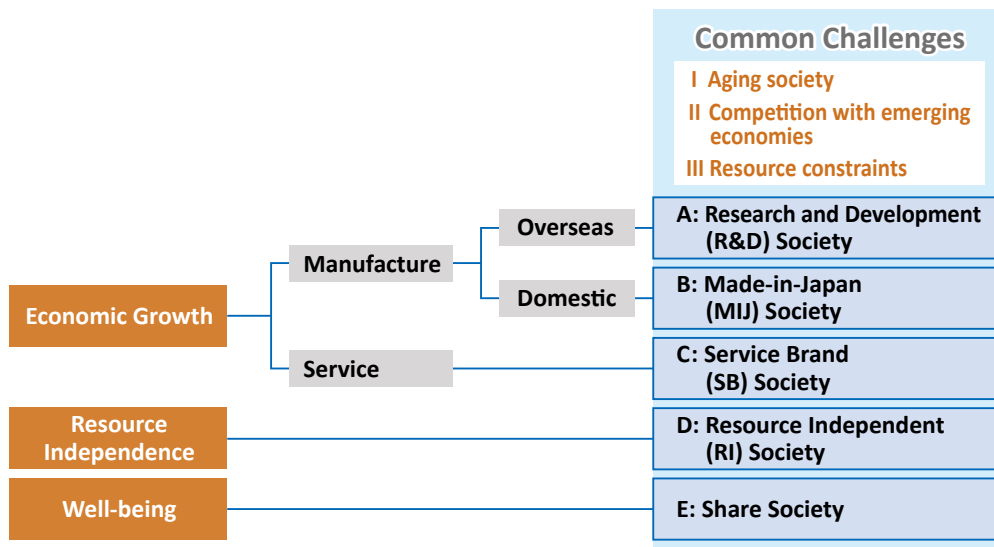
Common Challenges
I Aging society
II Competition with emerging economies
III Resource constraints

Economic Growth
Manufacture
Overseas
Domestic
Service
Resource Independence
Well-being

A: Research and Development (R&D) Society
B: Made-in-Japan (MIJ) Society
C: Service Brand (SB) Society
D: Resource Independent (RI) Society
E: Share Society